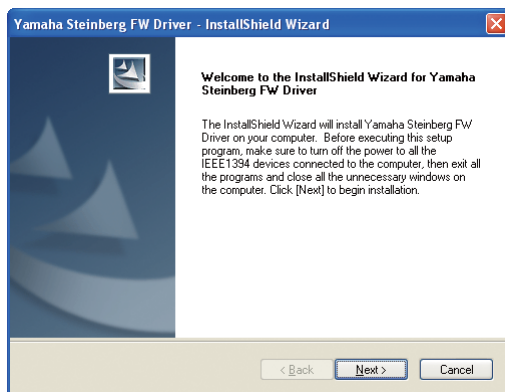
Yamaha Steinberg FW Driver - InstallShield Wizard

Welcome to the InstallShield Wizard for Yamaha Steinberg FW Driver

The InstallShield Wizard will install Yamaha Steinberg FW Driver on your computer. Before executing this setup program, make sure to turn off the power to all the IEEE1394 devices connected to the computer, then exit all the programs and close all the unnecessary windows on the computer. Click [Next] to begin installation.

< Back
Next >
Cancel